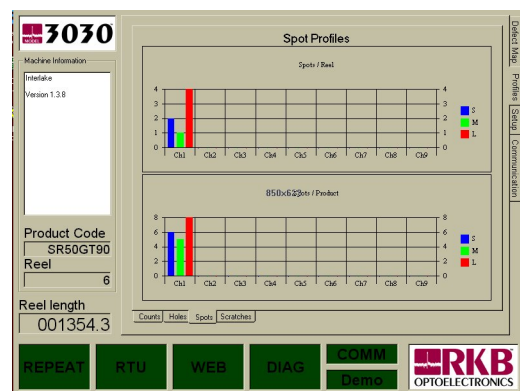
3030

Machine Information

Interlake

Version 1.3.8

Product Code

SR50GT90

Reel

6

Reel length

001354.3

Spot Profiles

Spots / Reel

4
3
2
1
0

Ch1 Ch2 Ch3 Ch4 Ch5 Ch6 Ch7 Ch8 Ch9

4
3
2
1
0

S
M
L

850x623 Spots / Product

8
6
4
2
0

Ch1 Ch2 Ch3 Ch4 Ch5 Ch6 Ch7 Ch8 Ch9

8
6
4
2
0

S
M
L

Counts Holes Spots Scratches

Defect Map Profiles Setup Communication

REPEAT RTU WEB DIAG COMM Demo

RKB OPTOELECTRONICS